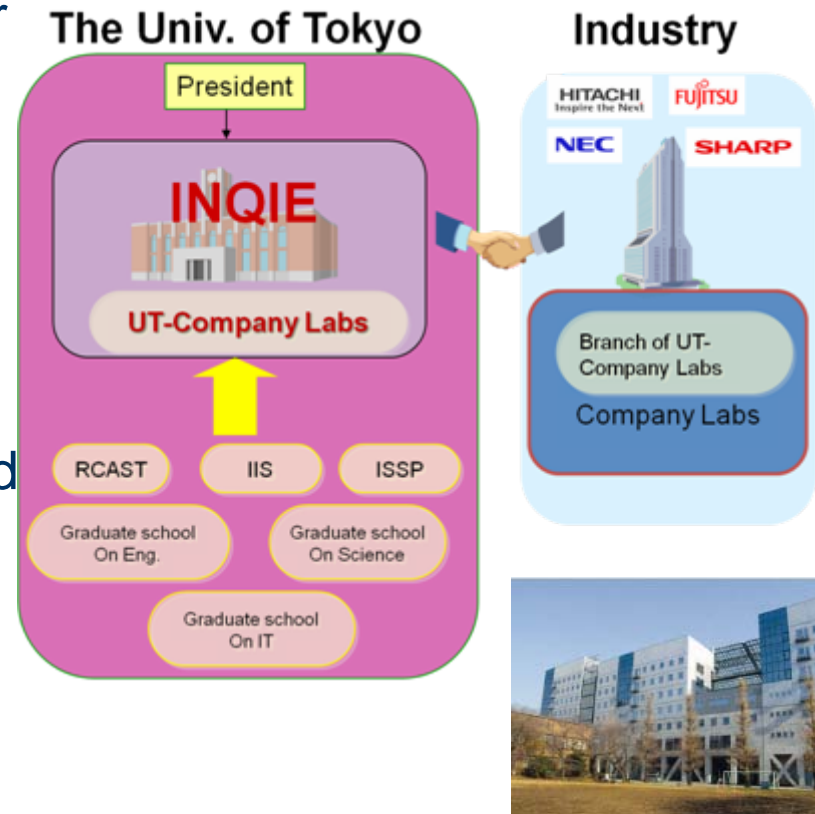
r

The Univ. of Tokyo

Industry

President

INQIE

UT-Company Labs

HITACHI Inspire the Next

FUJITSU

NEC

SHARP

Branch of UT-Company Labs

Company Labs

d

RCAST

IIS

ISSP

Graduate school On Eng.

Graduate school On Science

Graduate school On IT